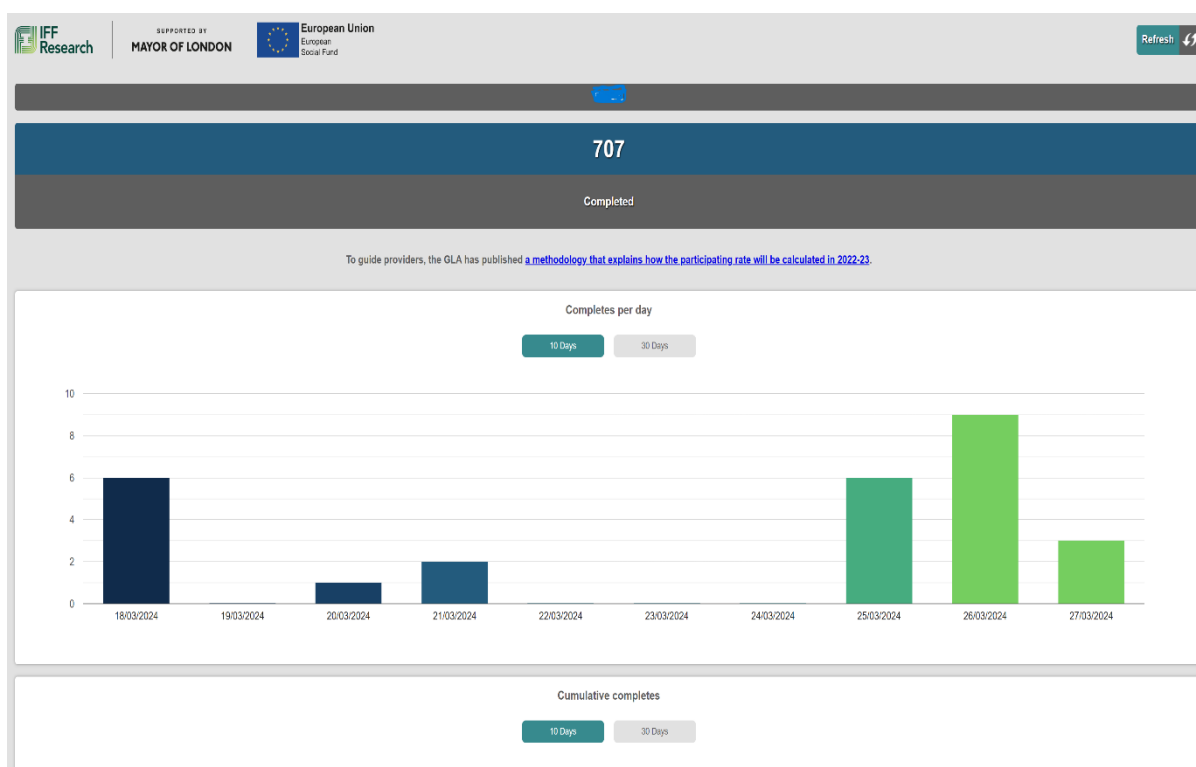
IFF Research

SUPPORTED BY
MAYOR OF LONDON

European Union
European Social Fund

Refresh

707

Completed

To guide providers, the GLA has published a methodology that explains how the participating rate will be calculated in 2022-23.

Completes per day

10 Days
30 Days

10
8
6
4
2
0

18/03/2024
19/03/2024
20/03/2024
21/03/2024
22/03/2024
23/03/2024
24/03/2024
25/03/2024
26/03/2024
27/03/2024

Cumulative completes

10 Days
30 Days